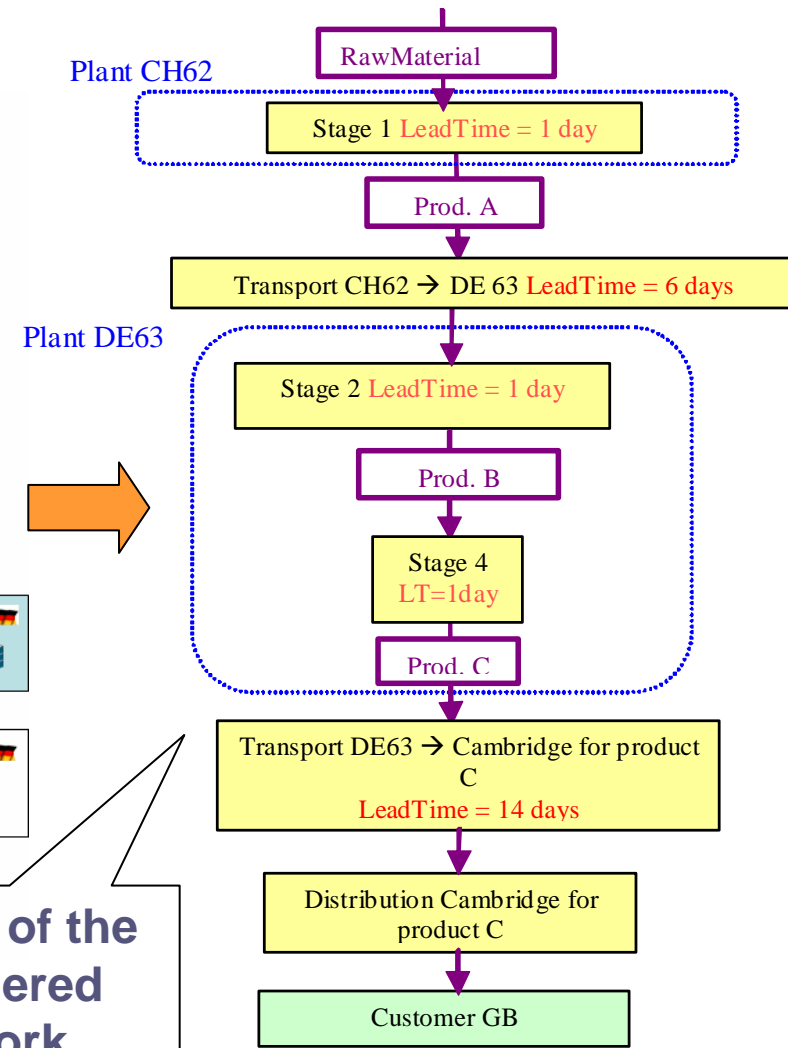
RawMaterial

Plant CH62

Stage 1 LeadTime = 1 day

Prod. A

Transport CH62 → DE 63 LeadTime = 6 days

Plant DE63

Stage 2 LeadTime = 1 day

Prod. B

Stage 4 LT=1day

Prod. C

Transport DE63 → Cambridge for product C LeadTime = 14 days

Distribution Cambridge for product C

Customer GB

of the
ered
ork